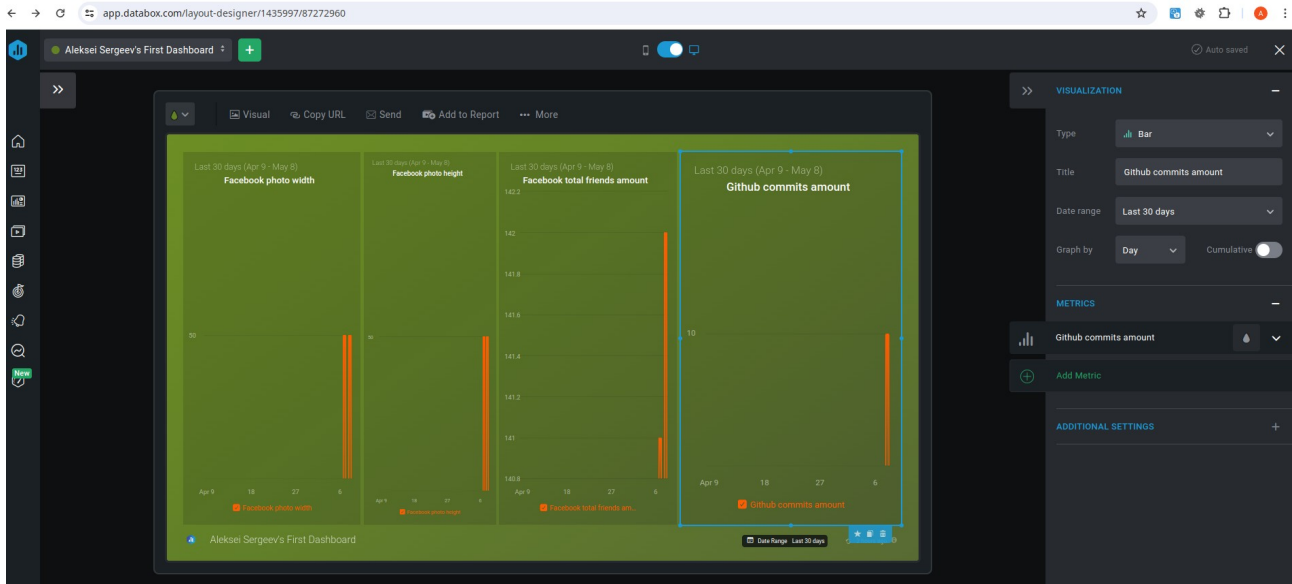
app.databox.com/layout-designer/1435997/87272960

Aleksei Sergeev's First Dashboard

Auto saved

Visual Copy URL Send Add to Report More

Last 30 days (Apr 9 - May 8)
Facebook photo width
50
Apr 9 18 27 6
Facebook photo width

Last 30 days (Apr 9 - May 8)
Facebook photo height
50
Apr 9 18 27 6
Facebook photo height

Last 30 days (Apr 9 - May 8)
Facebook total friends amount
142.2
142
141.8
141.6
141.4
141.2
141
140.8
Apr 9 18 27 6
Facebook total friends am...

Last 30 days (Apr 9 - May 8)
Github commits amount
10
Apr 9 18 27 6
Github commits amount

Aleksei Sergeev's First Dashboard

Date Range Last 30 days

New

VISUALIZATION
Type Bar
Title Github commits amount
Date range Last 30 days
Graph by Day Cumulative

METRICS
Github commits amount
Add Metric

ADDITIONAL SETTINGS